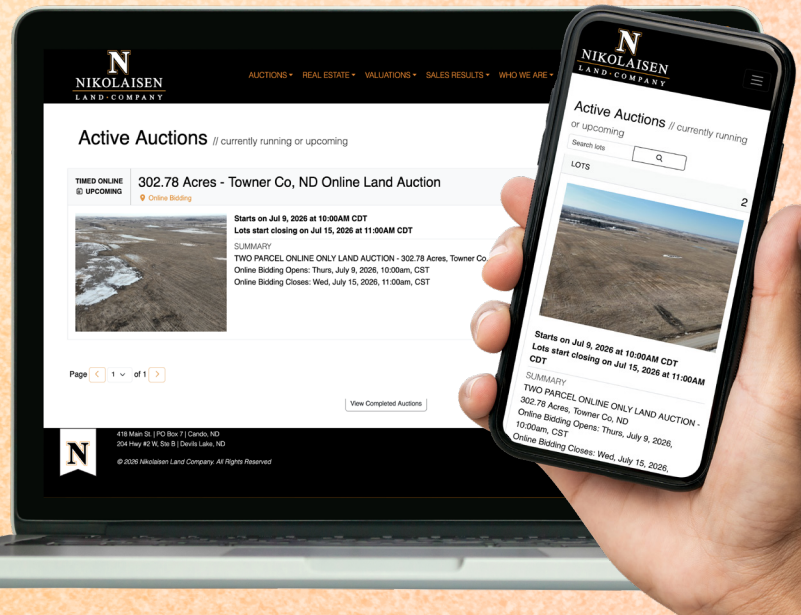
N
NIKOLAISEN
LAND · COMPANY

AUCTIONS ▾ REAL ESTATE ▾ VALUATIONS ▾ SALES RESULTS ▾ WHO WE ARE ▾

Active Auctions // currently running or upcoming

TIMED ONLINE
UPCOMING

302.78 Acres - Towner Co, ND Online Land Auction
Online Bidding

Starts on Jul 9, 2026 at 10:00AM CDT
Lots start closing on Jul 15, 2026 at 11:00AM CDT

SUMMARY
TWO PARCEL ONLINE ONLY LAND AUCTION - 302.78 Acres, Towner Co.
Online Bidding Opens: Thurs, July 9, 2026, 10:00am, CST
Online Bidding Closes: Wed, July 15, 2026, 11:00am, CST

Page < 1 ∨ of 1 >

View Completed Auctions

N

416 Main St. | PO Box 7 | Cando, ND
204 Hwy #2 W, Ste B | Devils Lake, ND

© 2026 Nikolaisen Land Company. All Rights Reserved

N
NIKOLAISEN
LAND · COMPANY

Active Auctions // currently running or upcoming

Search lots

LOTS

2

Starts on Jul 9, 2026 at 10:00AM CDT
Lots start closing on Jul 15, 2026 at 11:00AM CDT

SUMMARY
TWO PARCEL ONLINE ONLY LAND AUCTION - 302.78 Acres, Towner Co, ND
Online Bidding Opens: Thurs, July 9, 2026, 10:00am, CST
Online Bidding Closes: Wed, July 15, 2026,